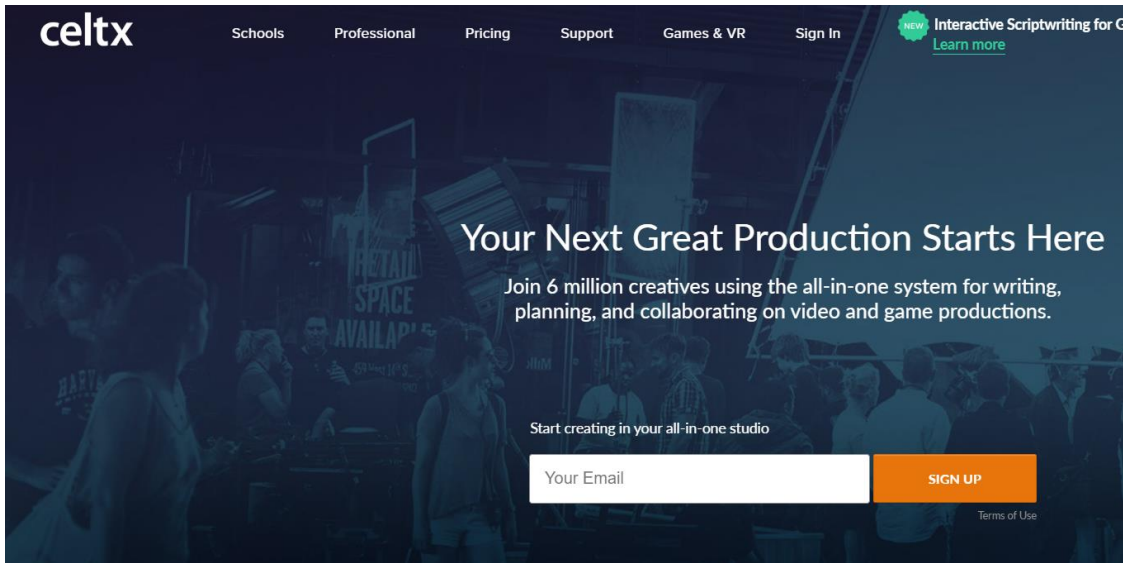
celtx

Schools Professional Pricing Support Games & VR Sign In

NEW Interactive Scriptwriting for G
Learn more

RETAIL SPACE AVAILABLE

Your Next Great Production Starts Here

Join 6 million creatives using the all-in-one system for writing, planning, and collaborating on video and game productions.

Start creating in your all-in-one studio

Your Email

SIGN UP

Terms of Use